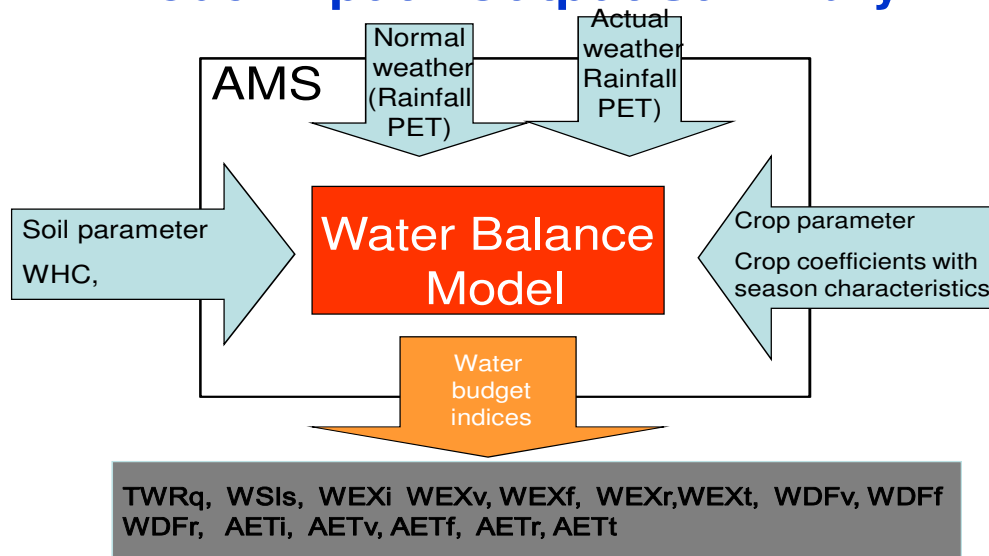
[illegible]

Normal weather (Rainfall PET)

Actual weather Rainfall PET)

AMS

Soil parameter

WHC,

Water Balance Model

Crop parameter

Crop coefficients with season characteristics

Water budget indices

TWRq, WSIs, WEXi WEXv, WEXf, WEXr,WEXt, WDFv, WDFf WDFr, AETi, AETv, AETf, AETr, AETt